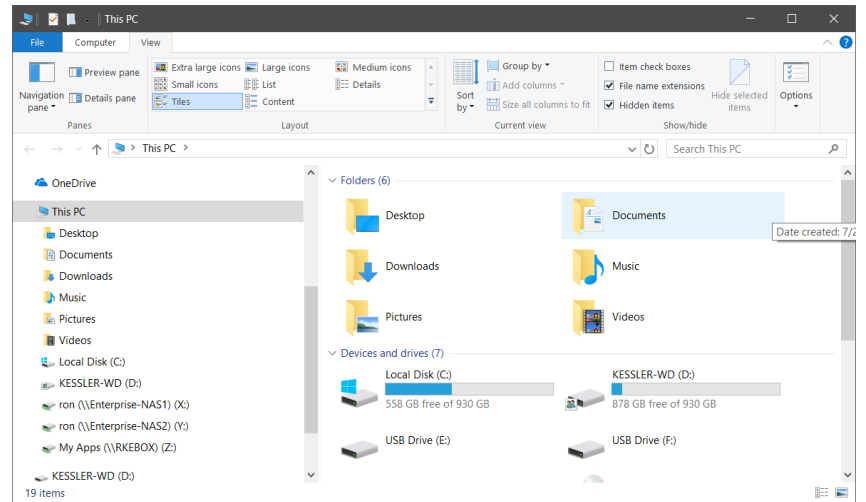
This PC

File Computer View

Navigation pane
Preview pane
Details pane
Panes

Extra large icons
Large icons
Medium icons
Small icons
List
Details
Tiles
Content
Layout

Sort by
Group by
Add columns
Size all columns to fit
Current view

Item check boxes
File name extensions
Hidden items
Hide selected items
Show/hide

Options

This PC >

Search This PC

OneDrive
This PC
Desktop
Documents
Downloads
Music
Pictures
Videos
Local Disk (C:)
KESSLER-WD (D:)
ron (\\Enterprise-NAS1) (X:)
ron (\\Enterprise-NAS2) (Y:)
My Apps (\\RKEBOX) (Z:)
KESSLER-WD (D:)

Folders (6)
Desktop
Documents
Date created: 7/2
Downloads
Music
Pictures
Videos

Devices and drives (7)
Local Disk (C:)
558 GB free of 930 GB
KESSLER-WD (D:)
878 GB free of 930 GB
USB Drive (E:)
USB Drive (F:)

19 items